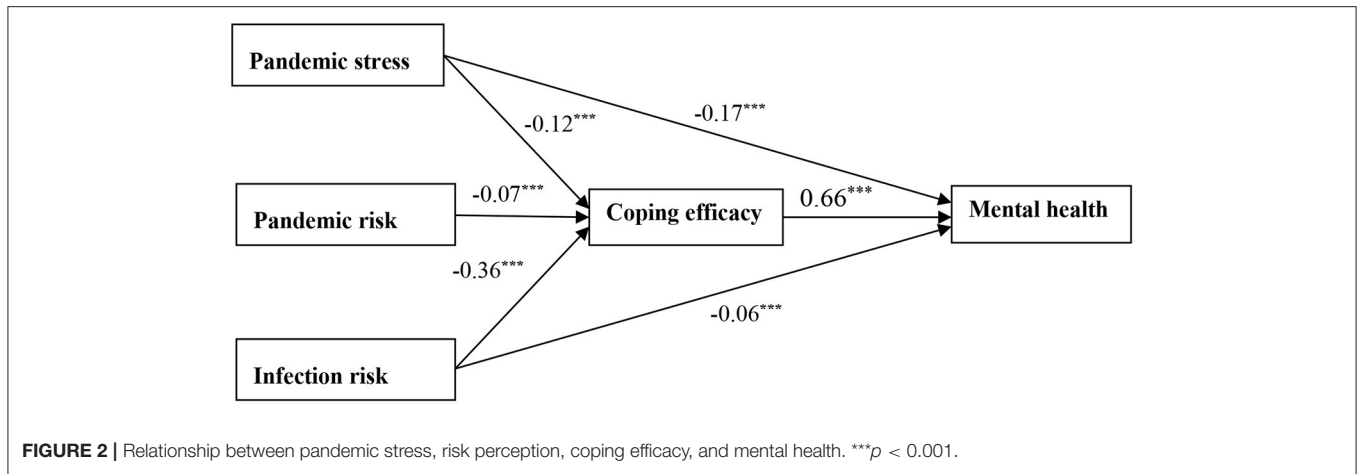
Pandemic stress

$-0.12^{***}$

$-0.17^{***}$

Pandemic risk

$-0.07^{***}$

Coping efficacy

$0.66^{***}$

Mental health

$-0.36^{***}$

$-0.06^{***}$

Infection risk

**FIGURE 2 |** Relationship between pandemic stress, risk perception, coping efficacy, and mental health. $^{***}p < 0.001$.